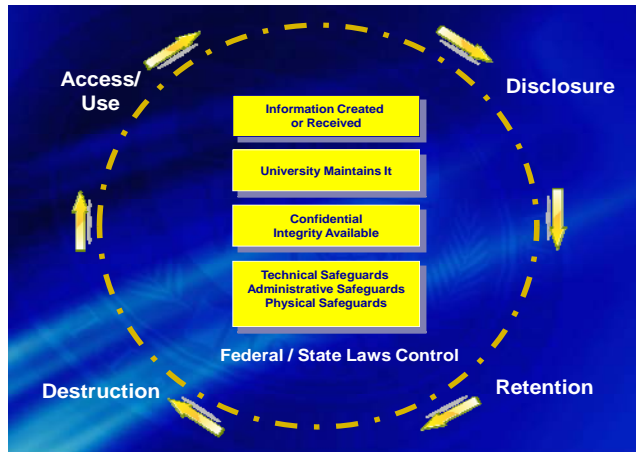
Access/ Use

Disclosure

Information Created or Received

University Maintains It

Confidential Integrity Available

Technical Safeguards
Administrative Safeguards
Physical Safeguards

Federal / State Laws Control

Destruction

Retention